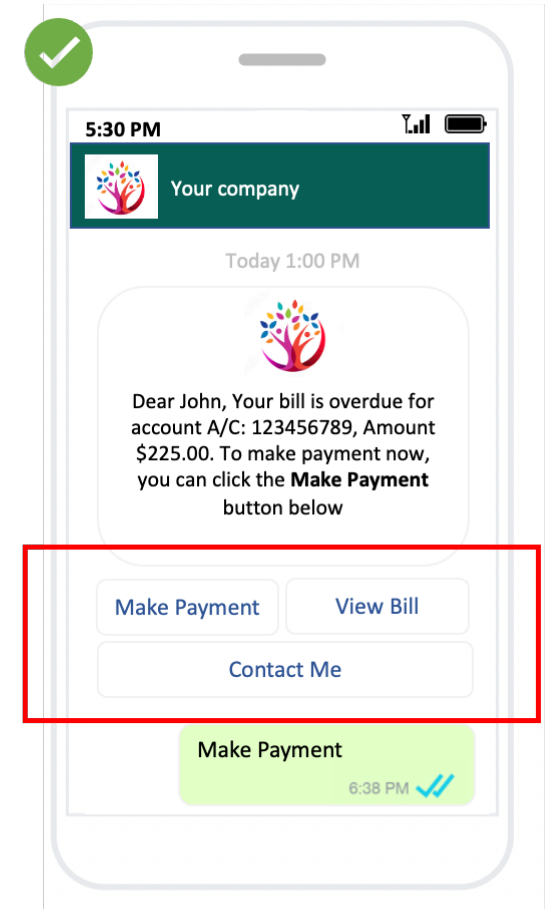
5:30 PM

Your company

Today 1:00 PM

Dear John, Your bill is overdue for account A/C: 123456789, Amount $225.00. To make payment now, you can click the **Make Payment** button below

Make Payment

View Bill

Contact Me

Make Payment

6:38 PM